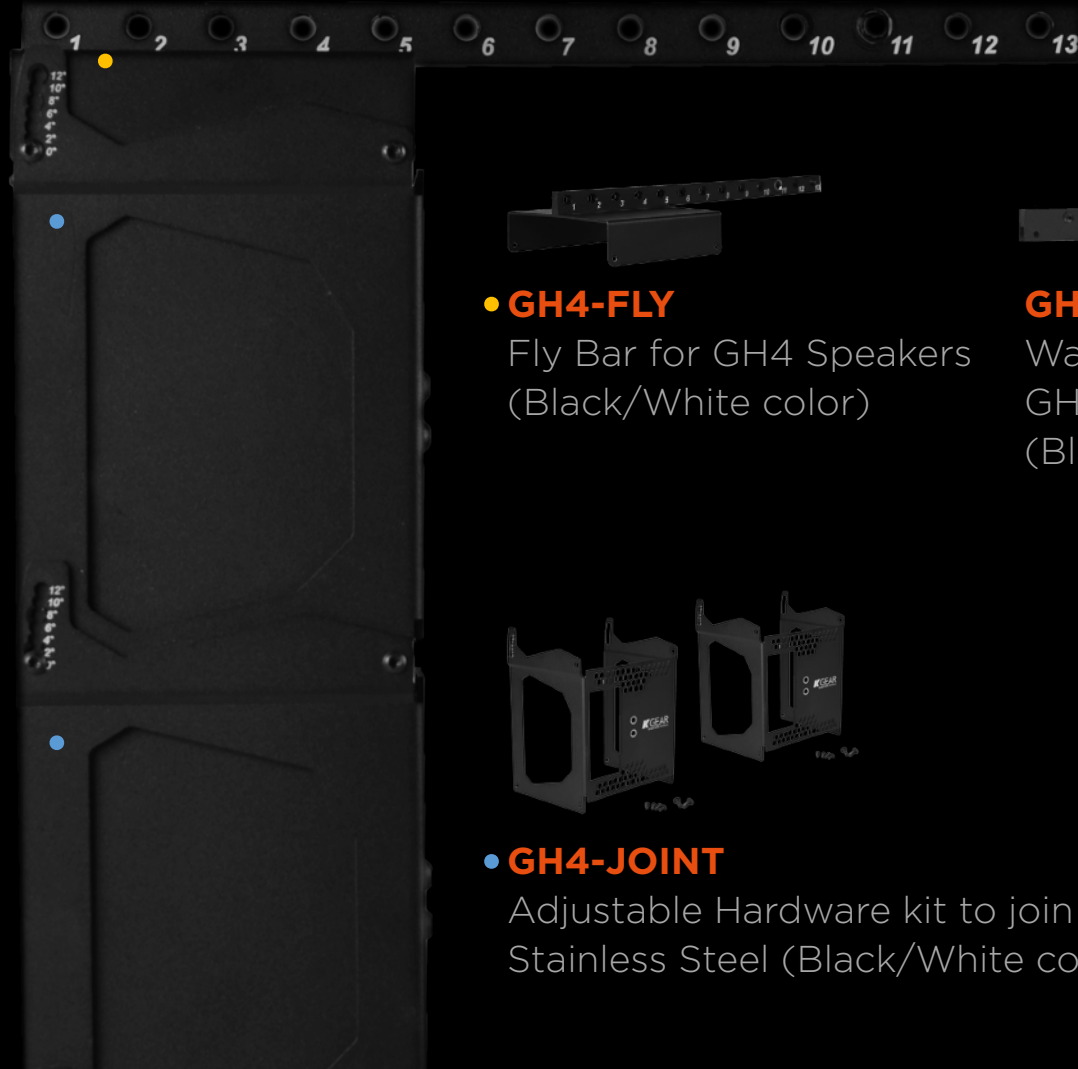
1 2 3 4 5 6 7 8 9 10 11 12 13

12" 10" 8" 6" 4" 2" 0"

GH4-FLY
Fly Bar for GH4 Speakers (Black/White color)

GH
Wa
GH
(Bl

12" 10" 8" 6" 4" 2" 0"

KGEAR

KGEAR

GH4-JOINT
Adjustable Hardware kit to join
Stainless Steel (Black/White co